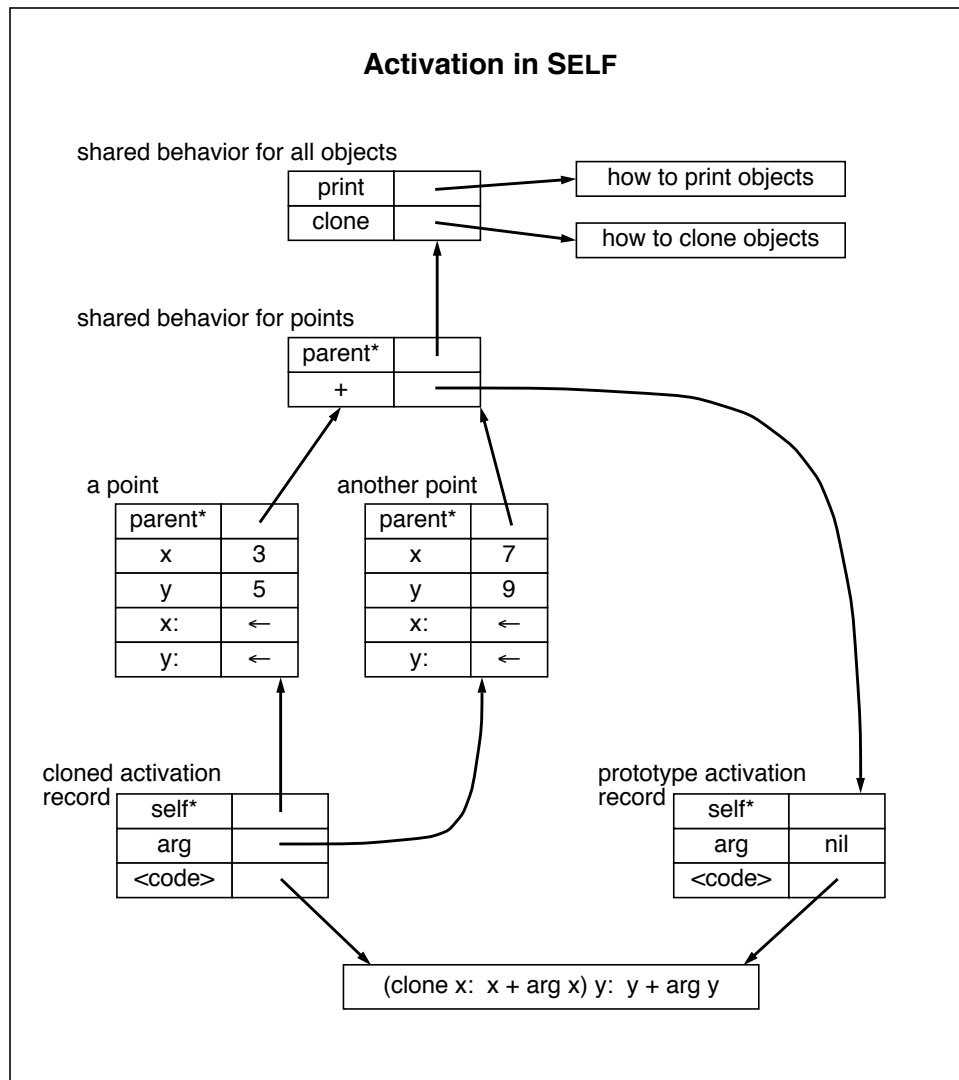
**Activation in SELF**

shared behavior for all objects

| print | |
|---|---|
| clone | |

how to print objects

how to clone objects

shared behavior for points

| parent* | |
|---|---|
| + | |

a point

| parent* | |
|---|---|
| x | 3 |
| y | 5 |
| x: | ← |
| y: | ← |

another point

| parent* | |
|---|---|
| x | 7 |
| y | 9 |
| x: | ← |
| y: | ← |

cloned activation record

| self* | |
|---|---|
| arg | |
| <code> | |

prototype activation record

| self* | |
|---|---|
| arg | nil |
| <code> | |

(clone x: x + arg x) y: y + arg y